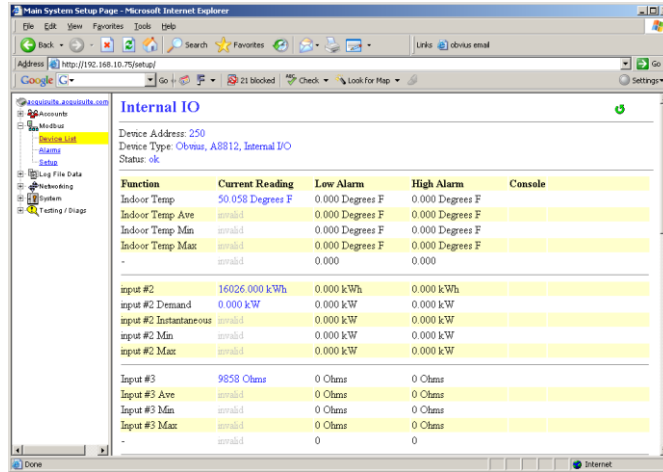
Main System Setup Page - Microsoft Internet Explorer

File Edit View Favorites Tools Help

Back Search Favorites Links obvius email

Address http://192.168.10.75/setup/ Go

Google G- Go 21 blocked Check Look for Map Settings

acquisuite.acquisuite.com
Accounts
Modbus
Device List
Alarms
Setup
Log File Data
Networking
System
Testing / Diags

Internal IO

Device Address: 250
Device Type: Obvius, A8812, Internal I/O
Status: ok

| Function | Current Reading | Low Alarm | High Alarm | Console |
|---|---|---|---|---|
| Indoor Temp | 50.058 Degrees F | 0.000 Degrees F | 0.000 Degrees F | |
| Indoor Temp Ave | invalid | 0.000 Degrees F | 0.000 Degrees F | |
| Indoor Temp Min | invalid | 0.000 Degrees F | 0.000 Degrees F | |
| Indoor Temp Max | invalid | 0.000 Degrees F | 0.000 Degrees F | |
| - | invalid | 0.000 | 0.000 | |
| input #2 | 16026.000 kWh | 0.000 kWh | 0.000 kWh | |
| input #2 Demand | 0.000 kW | 0.000 kW | 0.000 kW | |
| input #2 Instantaneous | invalid | 0.000 kW | 0.000 kW | |
| input #2 Min | invalid | 0.000 kW | 0.000 kW | |
| input #2 Max | invalid | 0.000 kW | 0.000 kW | |
| Input #3 | 9858 Ohms | 0 Ohms | 0 Ohms | |
| Input #3 Ave | invalid | 0 Ohms | 0 Ohms | |
| Input #3 Min | invalid | 0 Ohms | 0 Ohms | |
| Input #3 Max | invalid | 0 Ohms | 0 Ohms | |
| - | invalid | 0 | 0 | |

Done Internet